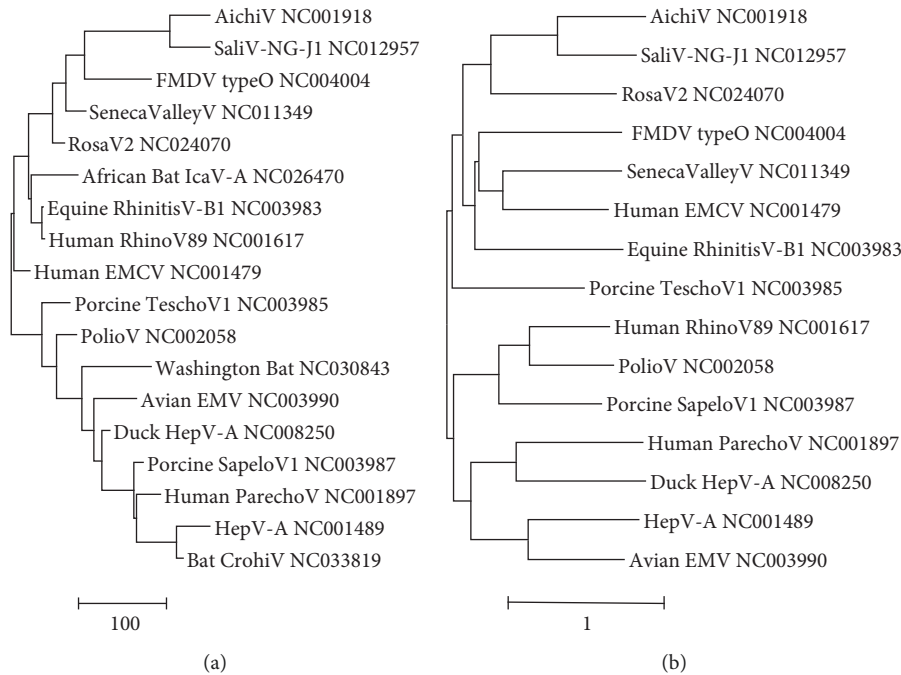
AichiV NC001918
SaliV-NG-J1 NC012957
FMDV typeO NC004004
SenecaValleyV NC011349
RosaV2 NC024070
African Bat IcaV-A NC026470
Equine RhinitisV-B1 NC003983
Human RhinoV89 NC001617
Human EMCV NC001479
Porcine TeschoV1 NC003985
PolioV NC002058
Washington Bat NC030843
Avian EMV NC003990
Duck HepV-A NC008250
Porcine SapeloV1 NC003987
Human ParechoV NC001897
HepV-A NC001489
Bat CrohiV NC033819

100

(a)

AichiV NC001918
SaliV-NG-J1 NC012957
RosaV2 NC024070
FMDV typeO NC004004
SenecaValleyV NC011349
Human EMCV NC001479
Equine RhinitisV-B1 NC003983
Porcine TeschoV1 NC003985
Human RhinoV89 NC001617
PolioV NC002058
Porcine SapeloV1 NC003987
Human ParechoV NC001897
Duck HepV-A NC008250
HepV-A NC001489
Avian EMV NC003990

1

(b)